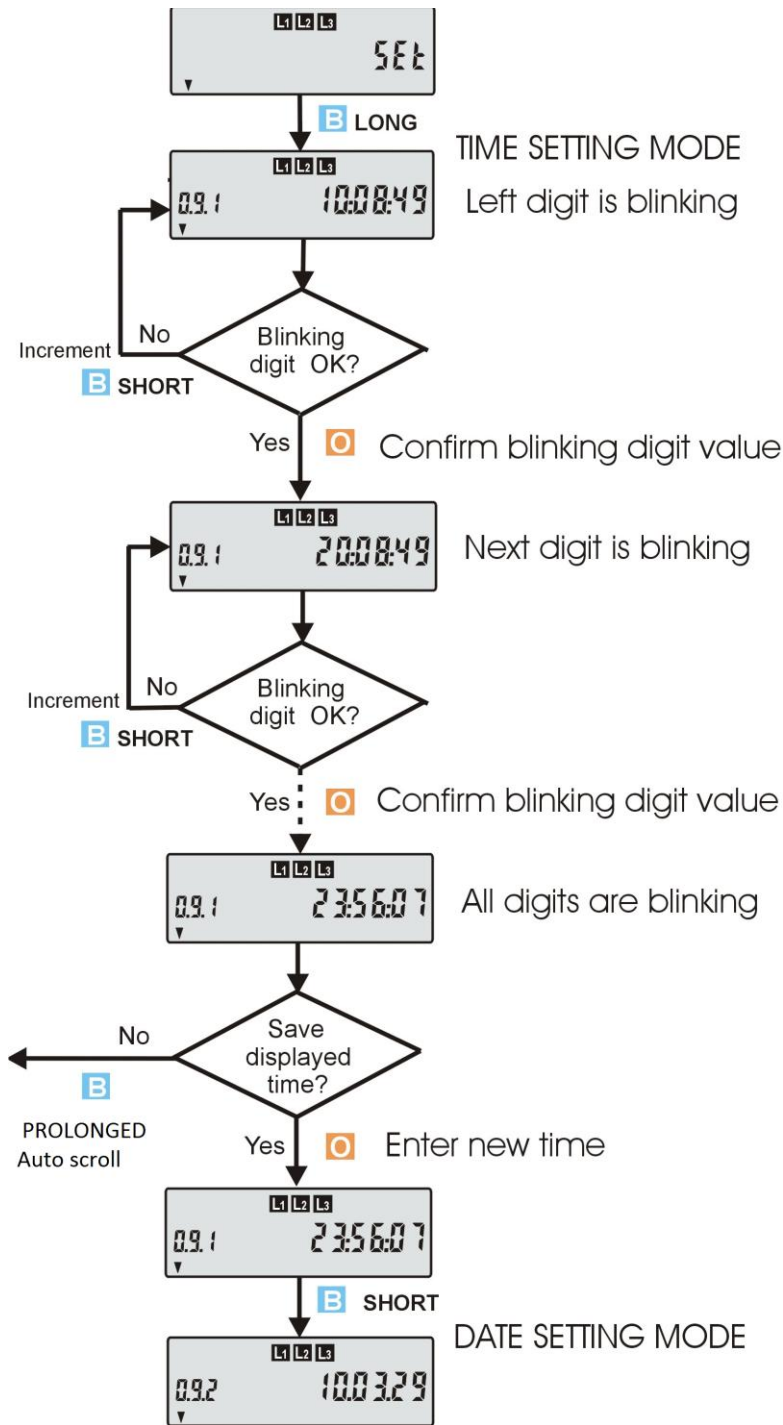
L1 L2 L3
SEt

B LONG

TIME SETTING MODE

L1 L2 L3
0.9.1 10:08:49

Left digit is blinking

Increment
B SHORT

No

Blinking digit OK?

Yes

O Confirm blinking digit value

L1 L2 L3
0.9.1 20:08:49

Next digit is blinking

Increment
B SHORT

No

Blinking digit OK?

Yes

O Confirm blinking digit value

L1 L2 L3
0.9.1 23:56:07

All digits are blinking

No

Save displayed time?

B

PROLONGED
Auto scroll

Yes

O Enter new time

L1 L2 L3
0.9.1 23:56:07

B SHORT

DATE SETTING MODE

L1 L2 L3
0.9.2 10.03.29